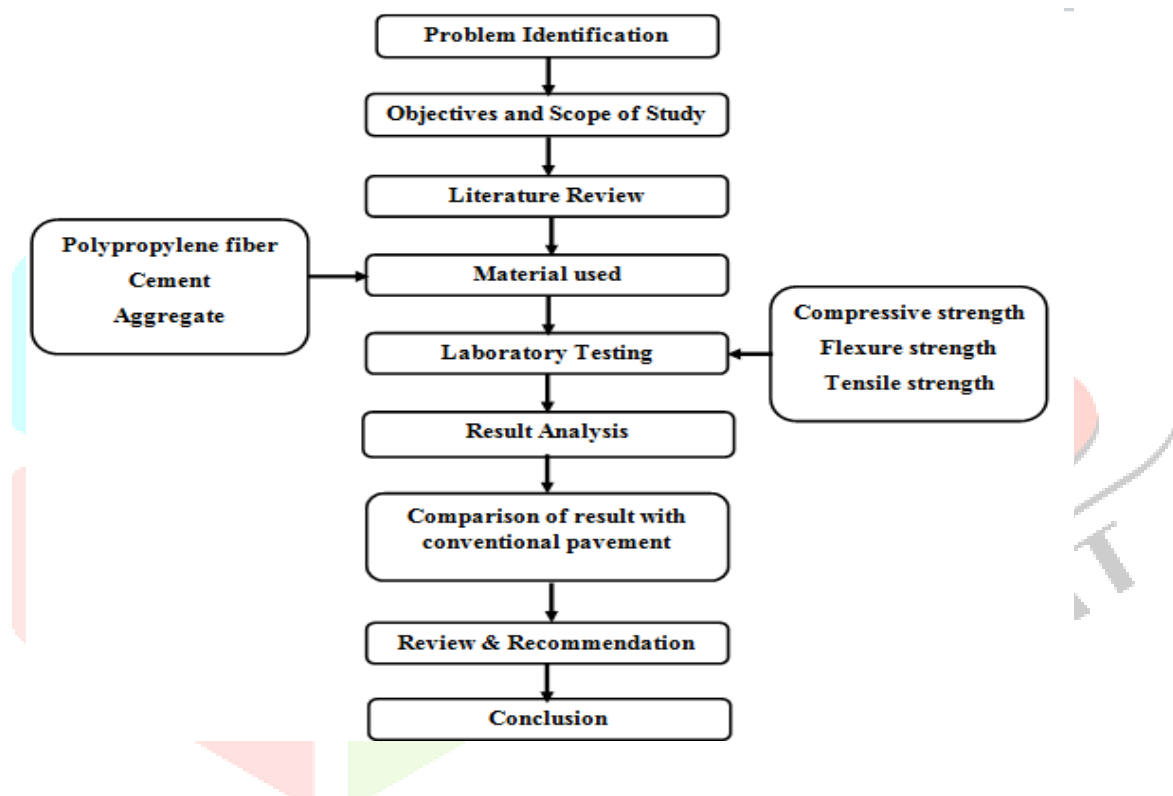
Problem Identification

Objectives and Scope of Study

Literature Review

Polypropylene fiber
Cement
Aggregate

Material used

Compressive strength
Flexure strength
Tensile strength

Laboratory Testing

Result Analysis

Comparison of result with conventional pavement

Review & Recommendation

Conclusion